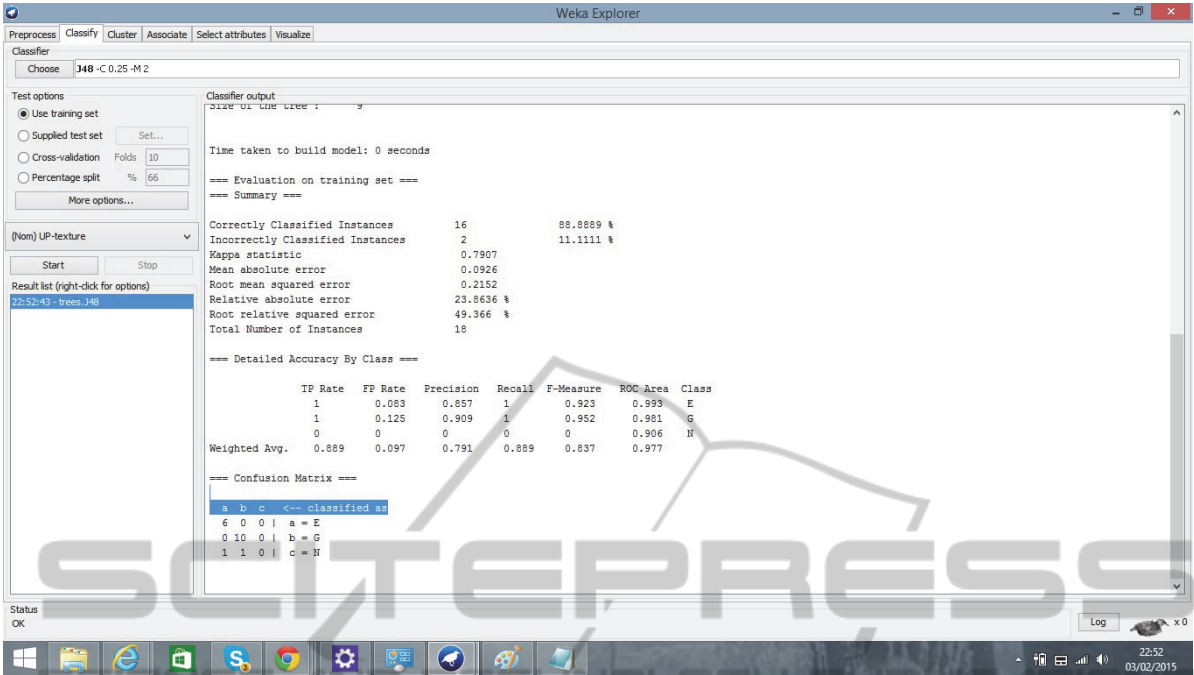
Weka Explorer

Preprocess | Classify | Cluster | Associate | Select attributes | Visualize

Classifier

Choose J48 -C 0.25 -M 2

Test options

Use training set

Supplied test set Set...

Cross-validation Folds 10

Percentage split % 66

More options...

(Nom) UP-texture

Start Stop

Result list (right-click for options)

22:52:43 - trees.J48

Classifier output

Size of the tree : 9

Time taken to build model: 0 seconds

=== Evaluation on training set ===
=== Summary ===

Correctly Classified Instances 16 88.8889 %
Incorrectly Classified Instances 2 11.1111 %
Kappa statistic 0.7907
Mean absolute error 0.0926
Root mean squared error 0.2152
Relative absolute error 23.8636 %
Root relative squared error 49.366 %
Total Number of Instances 18

=== Detailed Accuracy By Class ===

| | TP Rate | FP Rate | Precision | Recall | F-Measure | ROC Area | Class |
|---|---|---|---|---|---|---|---|
| | 1 | 0.083 | 0.857 | 1 | 0.923 | 0.993 | E |
| | 1 | 0.125 | 0.909 | 1 | 0.952 | 0.981 | G |
| | 0 | 0 | 0 | 0 | 0 | 0.906 | N |
| Weighted Avg. | 0.889 | 0.097 | 0.791 | 0.889 | 0.837 | 0.977 | |

=== Confusion Matrix ===

a b c <-- classified as
6 0 0 | a = E
0 10 0 | b = G
1 1 0 | c = N

Status
OK

Log x 0

SCITEPRESS

22:52
03/02/2015